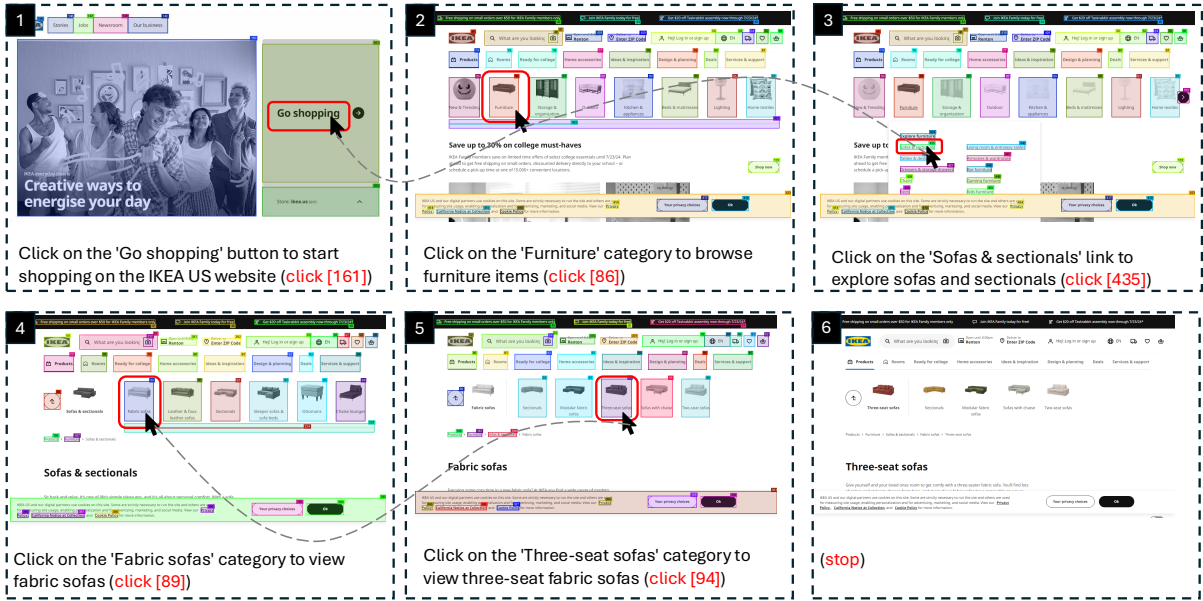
1

Stories Jobs Newsroom Our business

Creative ways to energise your day

Go shopping

Click on the 'Go shopping' button to start shopping on the IKEA US website (click [161])

2

Products Rooms Ready for college Home accessories Ideas & inspiration Design & planning Deals Services & support

Furniture

Save up to 30% on college must-haves

Your privacy choices Ok

Click on the 'Furniture' category to browse furniture items (click [86])

3

Save up to

Your privacy choices Ok

Click on the 'Sofas & sectionals' link to explore sofas and sectionals (click [435])

4

Sofas & sectionals

Fabric sofas Leather & faux leather sofas Sectionals Sleeper sofas & sofa beds Ottomans Chaise lounges

Sofas & sectionals

Your privacy choices Ok

Click on the 'Fabric sofas' category to view fabric sofas (click [89])

5

Fabric sofas Sectionals Modular fabric sofas Three-seat sofas Sofas with chaise Two-seat sofas

Fabric sofas

Your privacy choices Ok

Click on the 'Three-seat sofas' category to view three-seat fabric sofas (click [94])

6

Products Rooms Ready for college Home accessories Ideas & inspiration Design & planning Deals Services & support

Three-seat sofas Sectionals Modular fabric sofas Sofas with chaise Two-seat sofas

Products › Furniture › Sofas & sectionals › Fabric sofas › Three-seat sofas

Three-seat sofas

Your privacy choices Ok

(stop)